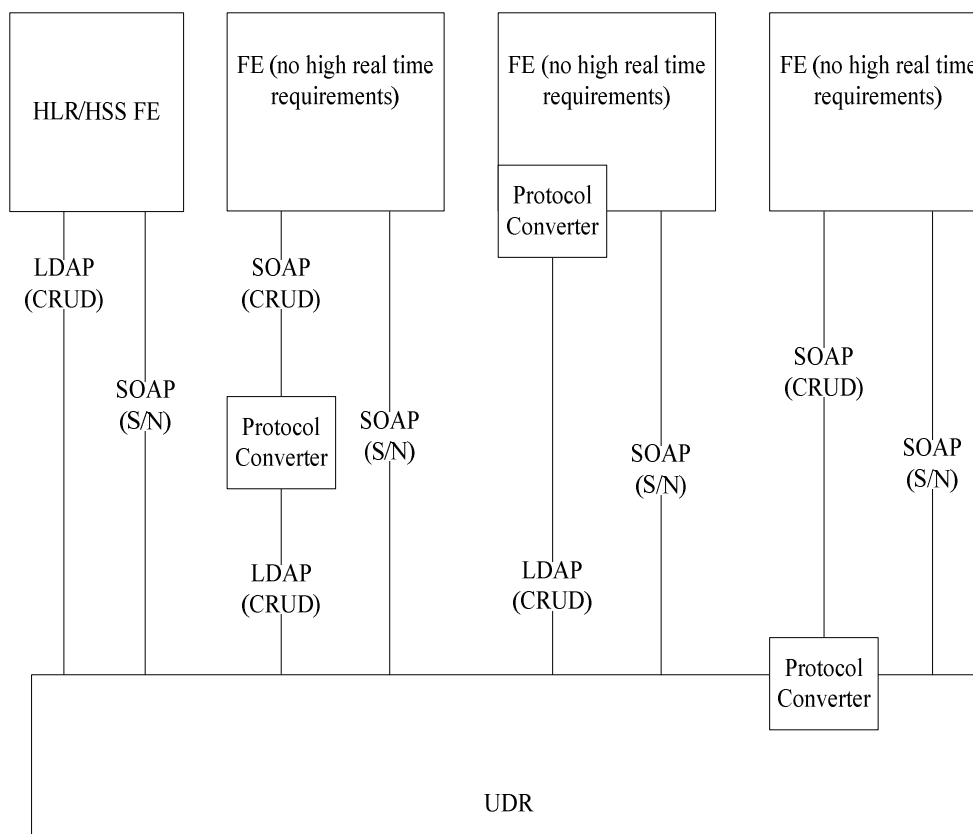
HLR/HSS FE

FE (no high real time requirements)

FE (no high real time requirements)

FE (no high real time requirements)

Protocol Converter

LDAP (CRUD)

SOAP (S/N)

SOAP (CRUD)

Protocol Converter

LDAP (CRUD)

SOAP (S/N)

LDAP (CRUD)

SOAP (S/N)

SOAP (CRUD)

SOAP (S/N)

Protocol Converter

UDR